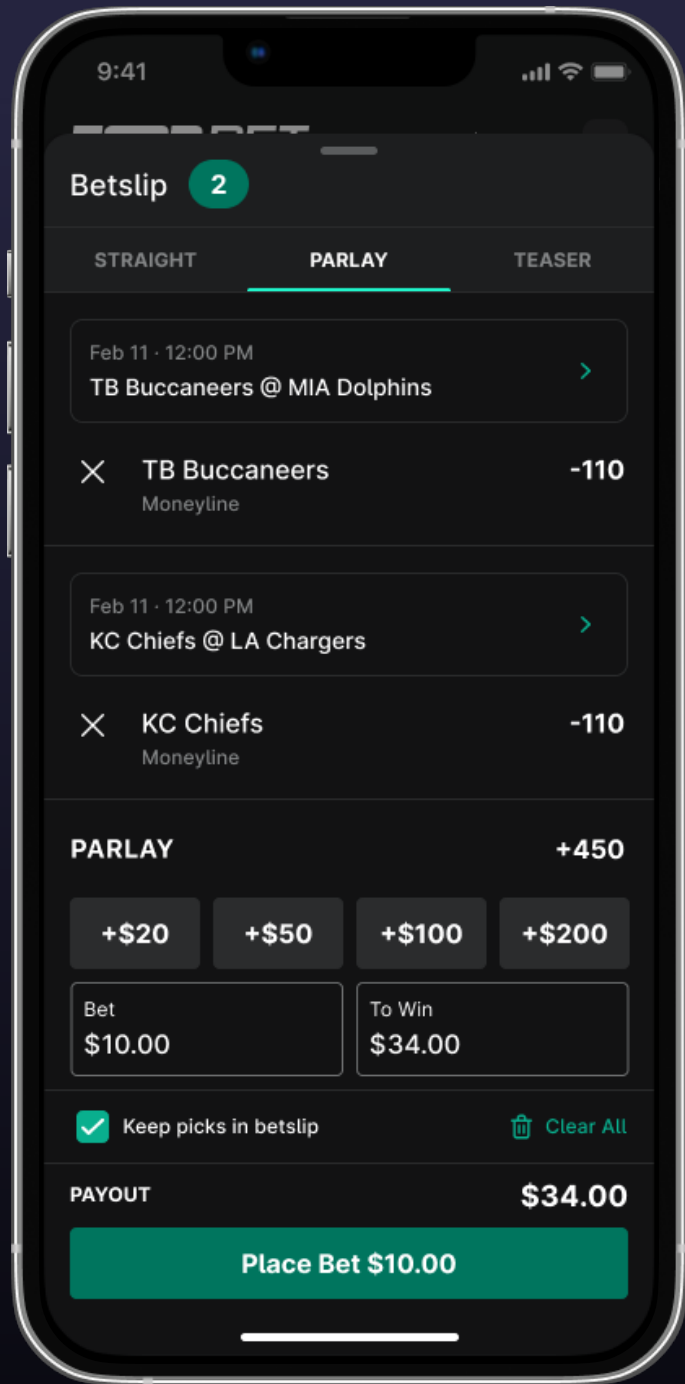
9:41

Betslip 2

STRAIGHT PARLAY TEASER

Feb 11 · 12:00 PM
TB Buccaneers @ MIA Dolphins

TB Buccaneers -110
Moneyline

Feb 11 · 12:00 PM
KC Chiefs @ LA Chargers

KC Chiefs -110
Moneyline

PARLAY +450

+$20 +$50 +$100 +$200

Bet
$10.00

To Win
$34.00

Keep picks in betslip

Clear All

PAYOUT $34.00

Place Bet $10.00